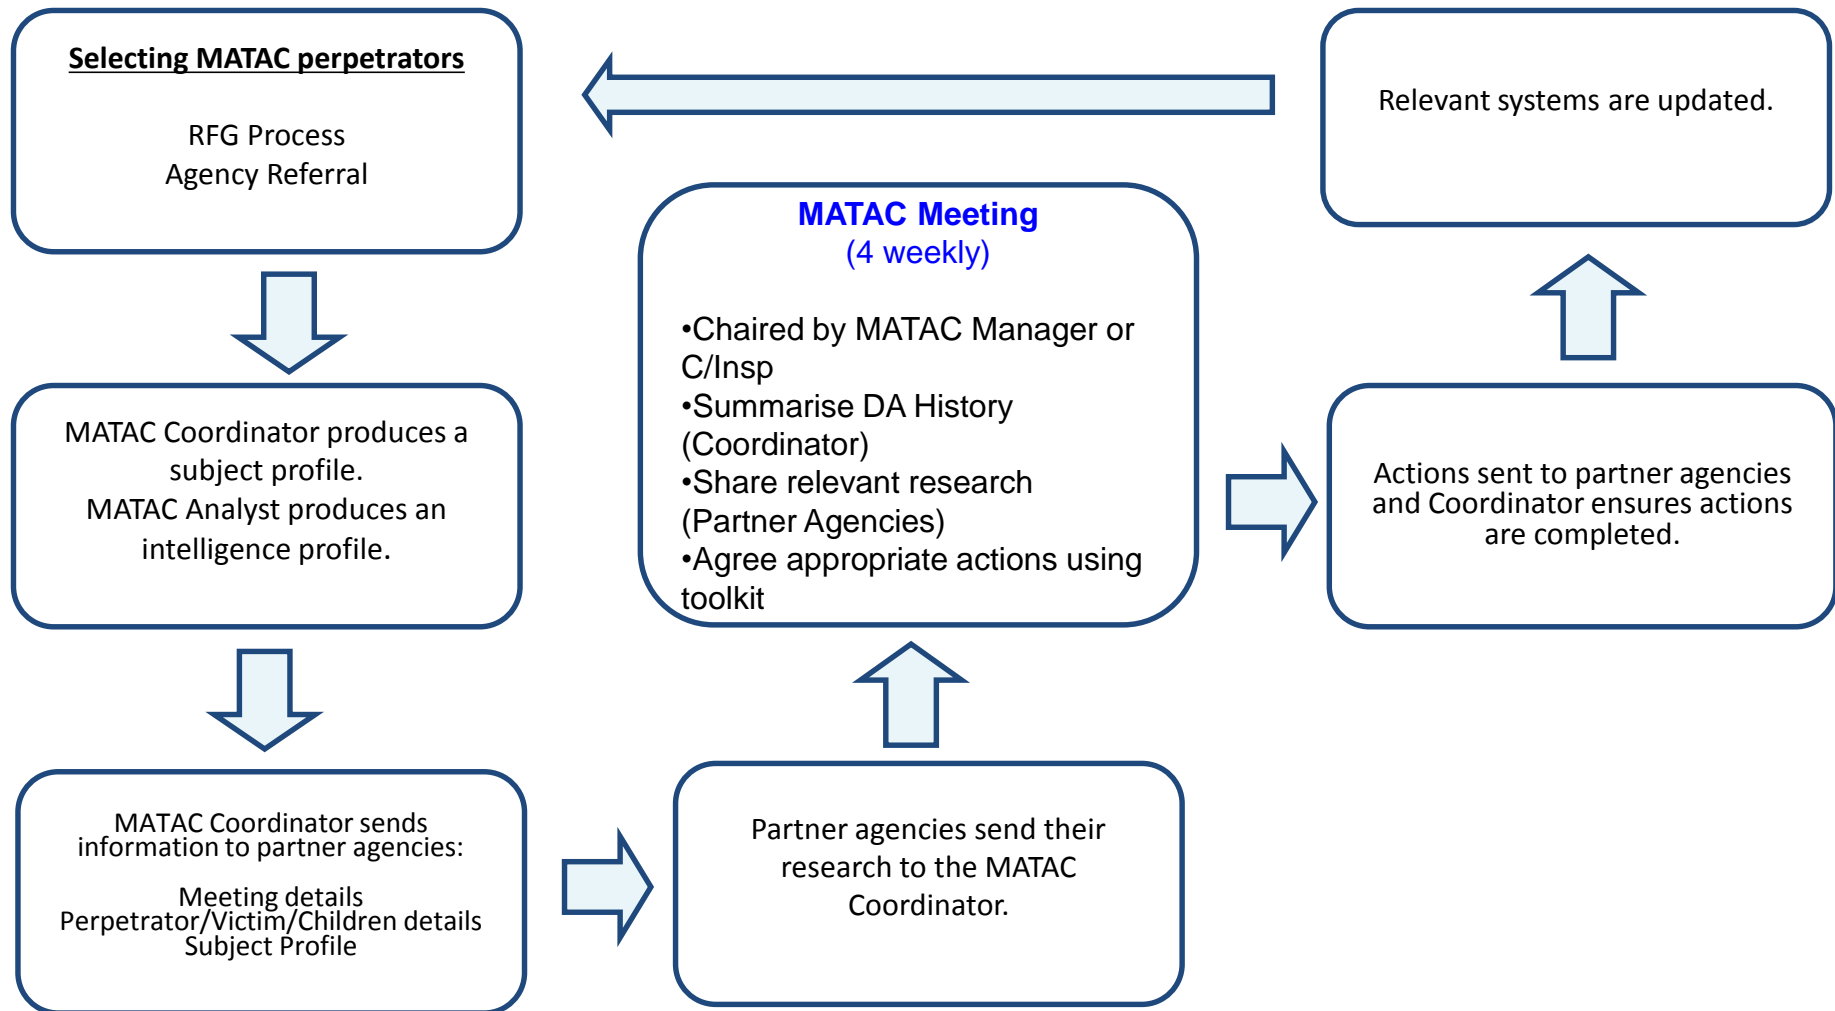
Selecting MATAC perpetrators

RFG Process
Agency Referral

MATAC Coordinator produces a subject profile.
MATAC Analyst produces an intelligence profile.

MATAC Coordinator sends information to partner agencies:

Meeting details
Perpetrator/Victim/Children details
Subject Profile

Partner agencies send their research to the MATAC Coordinator.

MATAC Meeting
(4 weekly)

•Chaired by MATAC Manager or C/Insp
•Summarise DA History (Coordinator)
•Share relevant research (Partner Agencies)
•Agree appropriate actions using toolkit

Actions sent to partner agencies and Coordinator ensures actions are completed.

Relevant systems are updated.